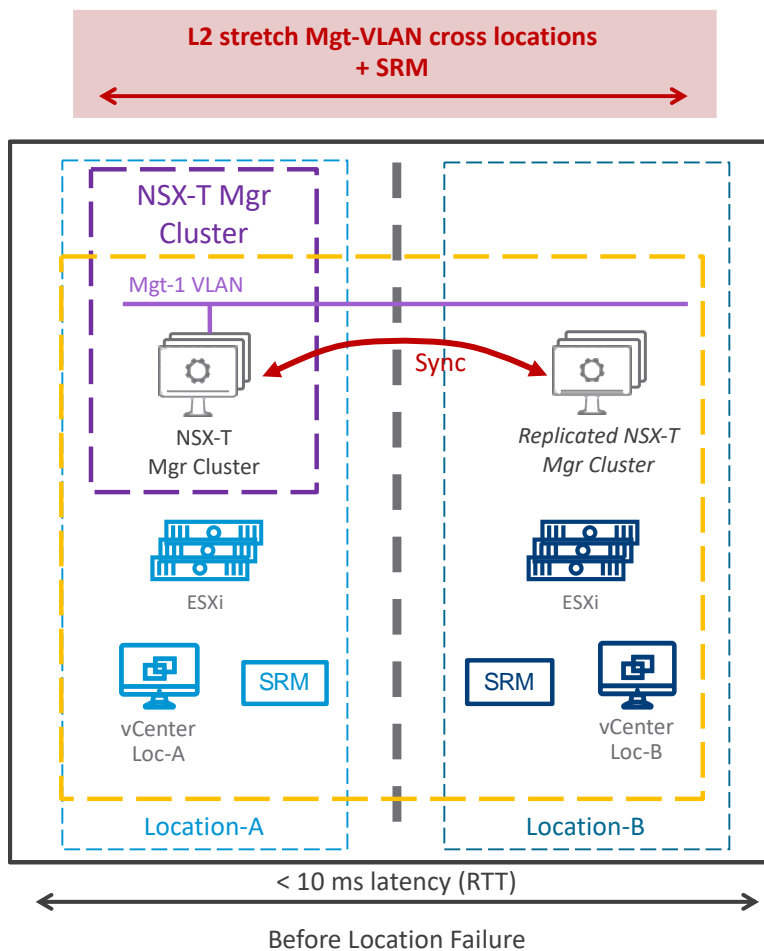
L2 stretch Mgt-VLAN cross locations + SRM

NSX-T Mgr Cluster

Mgt-1 VLAN

Sync

NSX-T Mgr Cluster

Replicated NSX-T Mgr Cluster

ESXi

ESXi

SRM

SRM

vCenter Loc-A

vCenter Loc-B

Location-A

Location-B

< 10 ms latency (RTT)

Before Location Failure